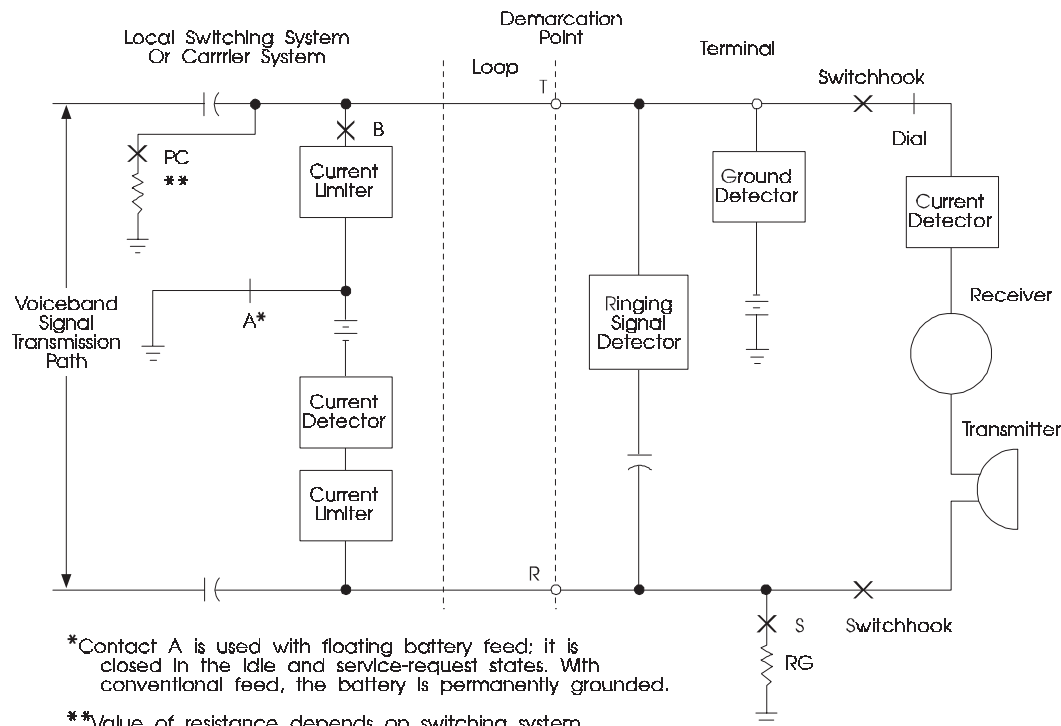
Local Switching System Or Carrrier System

Demarcation Point

Loop

Terminal

T

Switchhook

Dial

PC
**

B

Current Limiter

Ground Detector

Current Detector

Voiceband Signal Transmission Path

A*

Ringing Signal Detector

Receiver

Current Detector

Transmitter

Current Limiter

R

S

Switchhook

RG

*Contact A is used with floating battery feed; it is closed in the idle and service-request states. With conventional feed, the battery is permanently grounded.

**Value of resistance depends on switching system